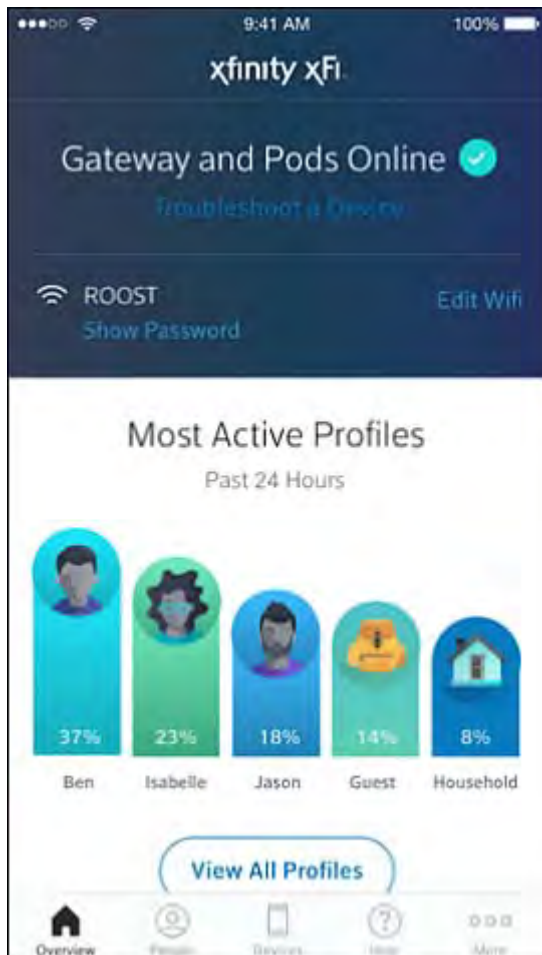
9:41 AM

100%

xfinity xFi

Gateway and Pods Online

Troubleshoot a Device

ROOST

Show Password

Edit Wifi

Most Active Profiles

Past 24 Hours

37%

23%

18%

14%

8%

Ben

Isabelle

Jason

Guest

Household

View All Profiles

Overview

People

Devices

Help

More